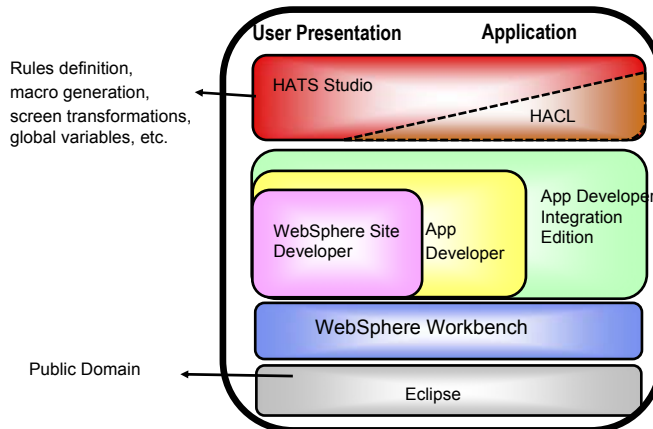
Rules definition, macro generation, screen transformations, global variables, etc.

User Presentation

Application

HATS Studio

HACL

App Developer Integration Edition

App Developer

WebSphere Site Developer

WebSphere Workbench

Public Domain

Eclipse